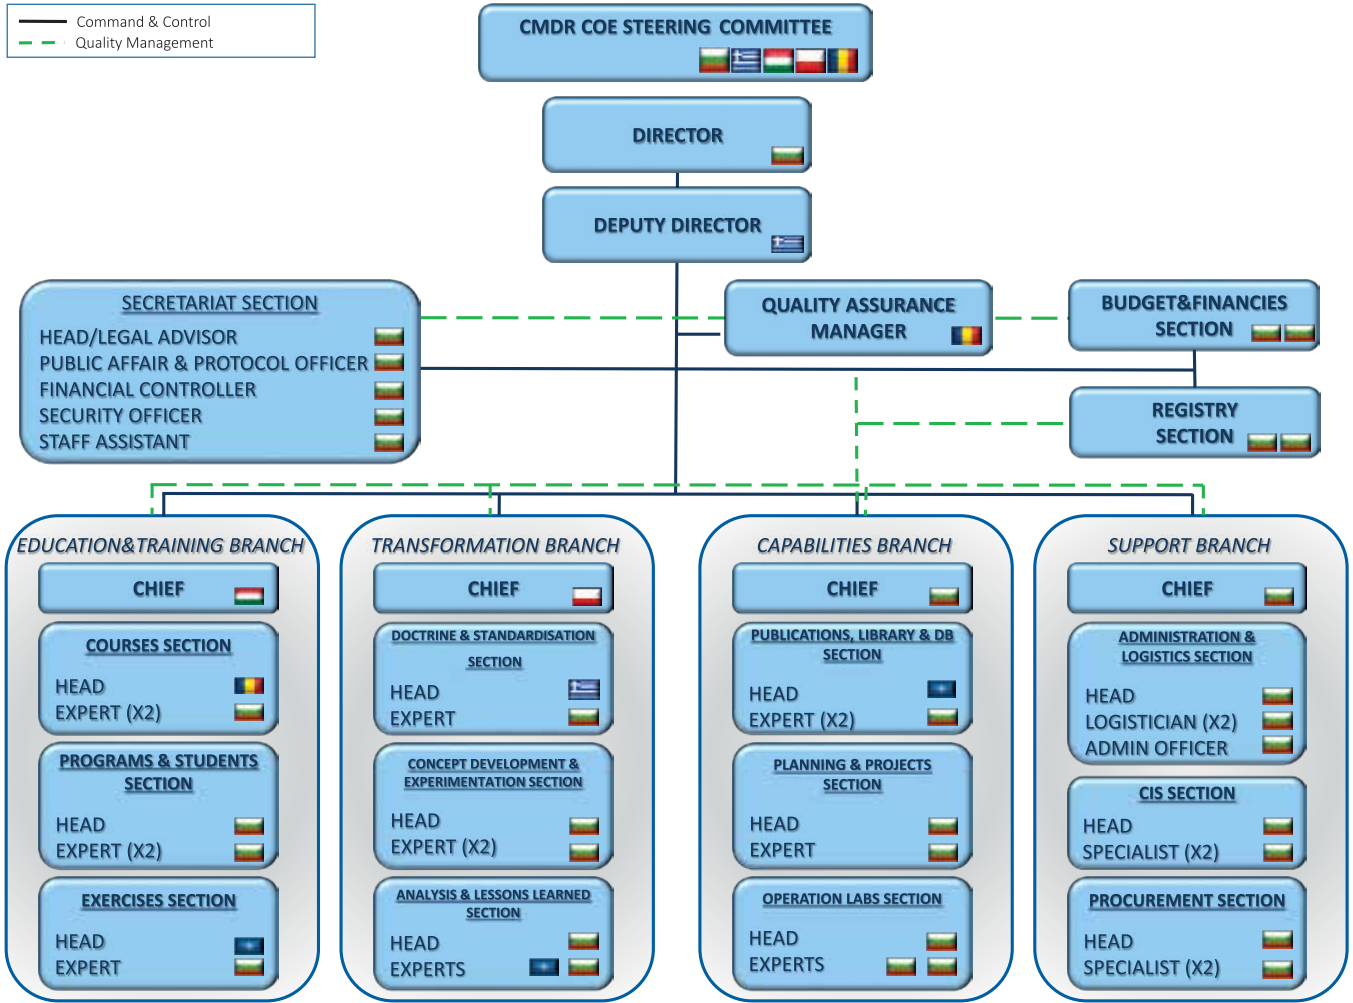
Command & Control
Quality Management

CMDR COE STEERING COMMITTEE

DIRECTOR

DEPUTY DIRECTOR

SECRETARIAT SECTION
HEAD/LEGAL ADVISOR
PUBLIC AFFAIR & PROTOCOL OFFICER
FINANCIAL CONTROLLER
SECURITY OFFICER
STAFF ASSISTANT

QUALITY ASSURANCE MANAGER

BUDGET&FINANCIES SECTION

REGISTRY SECTION

EDUCATION&TRAINING BRANCH
CHIEF
COURSES SECTION
HEAD
EXPERT (X2)
PROGRAMS & STUDENTS SECTION
HEAD
EXPERT (X2)
EXERCISES SECTION
HEAD
EXPERT

TRANSFORMATION BRANCH
CHIEF
DOCTRINE & STANDARDISATION SECTION
HEAD
EXPERT
CONCEPT DEVELOPMENT & EXPERIMENTATION SECTION
HEAD
EXPERT (X2)
ANALYSIS & LESSONS LEARNED SECTION
HEAD
EXPERTS

CAPABILITIES BRANCH
CHIEF
PUBLICATIONS, LIBRARY & DB SECTION
HEAD
EXPERT (X2)
PLANNING & PROJECTS SECTION
HEAD
EXPERT
OPERATION LABS SECTION
HEAD
EXPERTS

SUPPORT BRANCH
CHIEF
ADMINISTRATION & LOGISTICS SECTION
HEAD
LOGISTICIAN (X2)
ADMIN OFFICER
CIS SECTION
HEAD
SPECIALIST (X2)
PROCUREMENT SECTION
HEAD
SPECIALIST (X2)